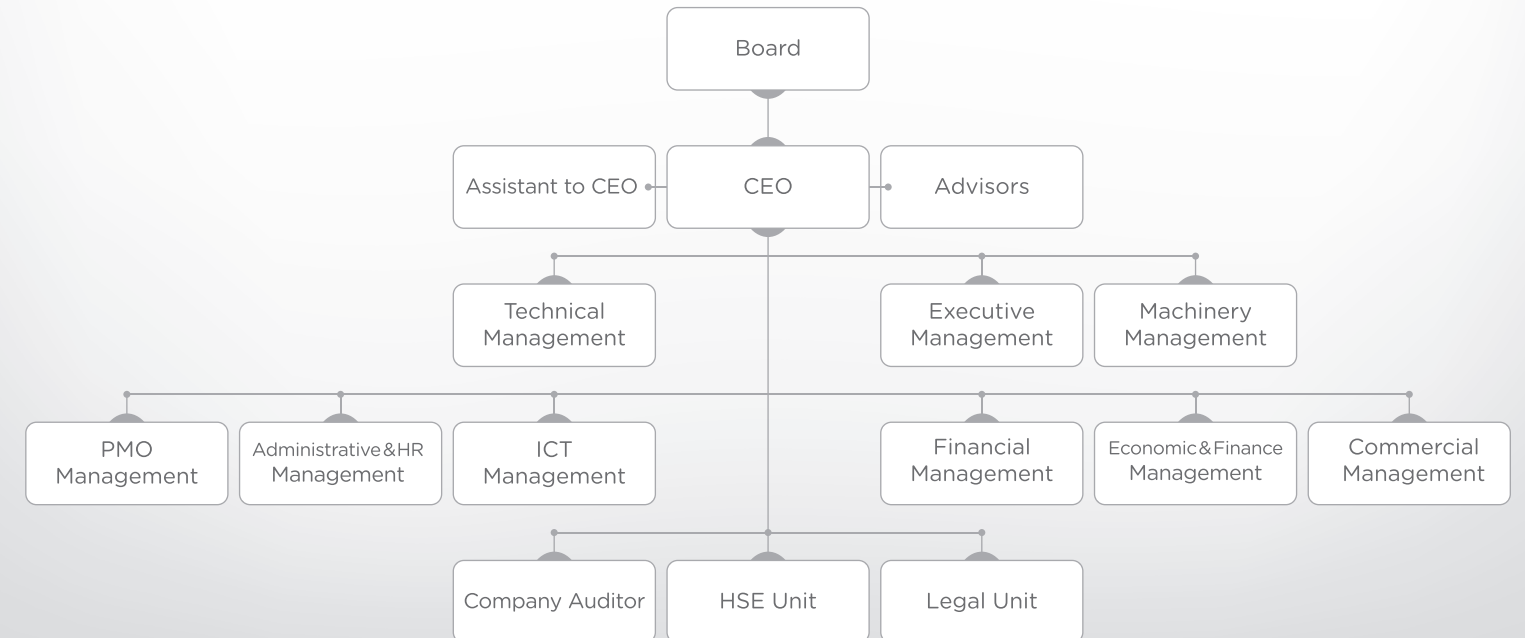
Board

Assistant to CEO

CEO

Advisors

Technical Management

Executive Management

Machinery Management

PMO Management

Administrative&HR Management

ICT Management

Financial Management

Economic&Finance Management

Commercial Management

Company Auditor

HSE Unit

Legal Unit